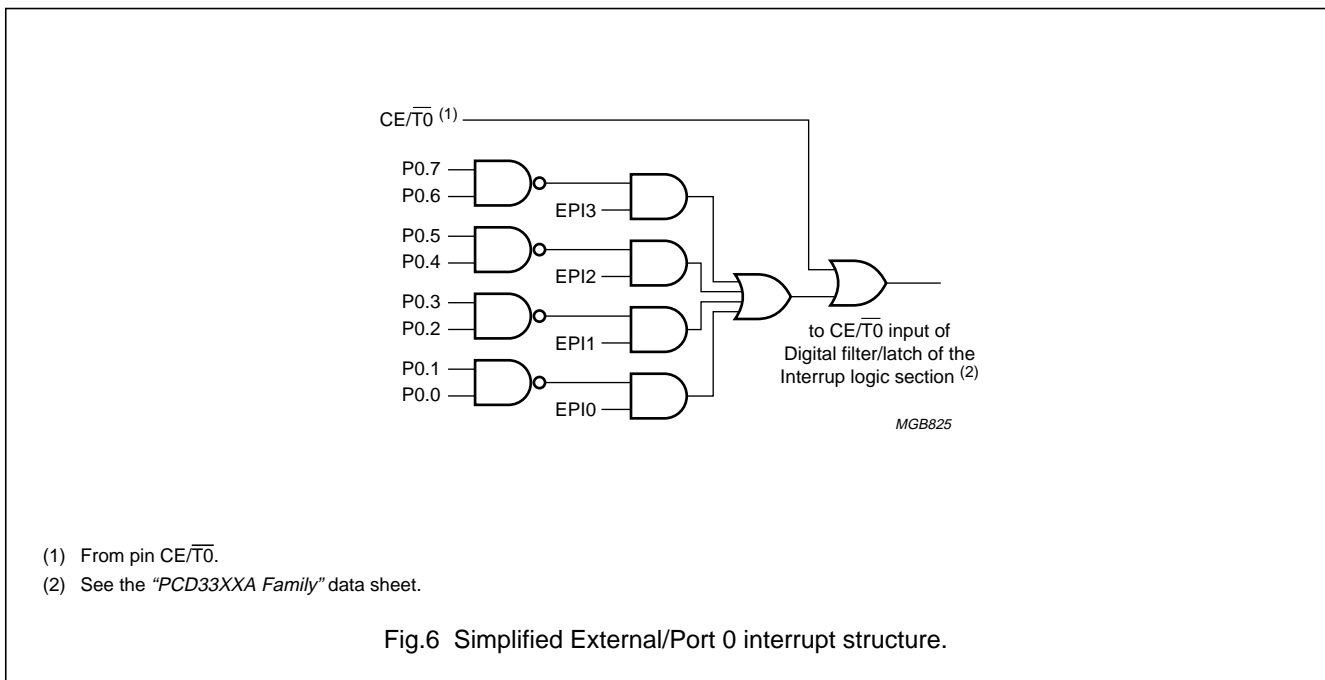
CE/$\overline{T0}$ (1)

P0.7
P0.6
EPI3
P0.5
P0.4
EPI2
P0.3
P0.2
EPI1
P0.1
P0.0
EPI0

to CE/$\overline{T0}$ input of Digital filter/latch of the Interrup logic section (2)

MGB825

(1) From pin CE/$\overline{T0}$.

(2) See the "PCD33XXA Family" data sheet.

Fig.6 Simplified External/Port 0 interrupt structure.